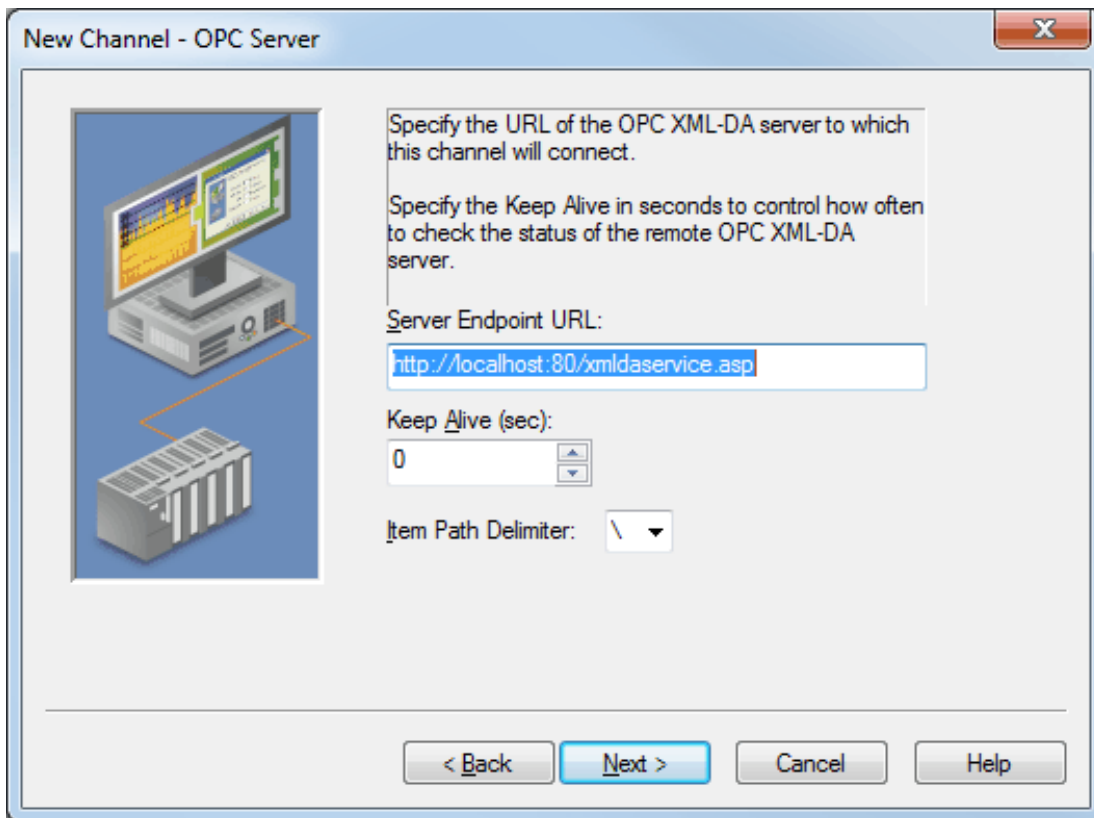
New Channel - OPC Server

Specify the URL of the OPC XML-DA server to which this channel will connect.

Specify the Keep Alive in seconds to control how often to check the status of the remote OPC XML-DA server.

Server Endpoint URL:

http://localhost:80/xmldaservice.asp

Keep Alive (sec):

0

Item Path Delimiter: \

< Back
Next >
Cancel
Help